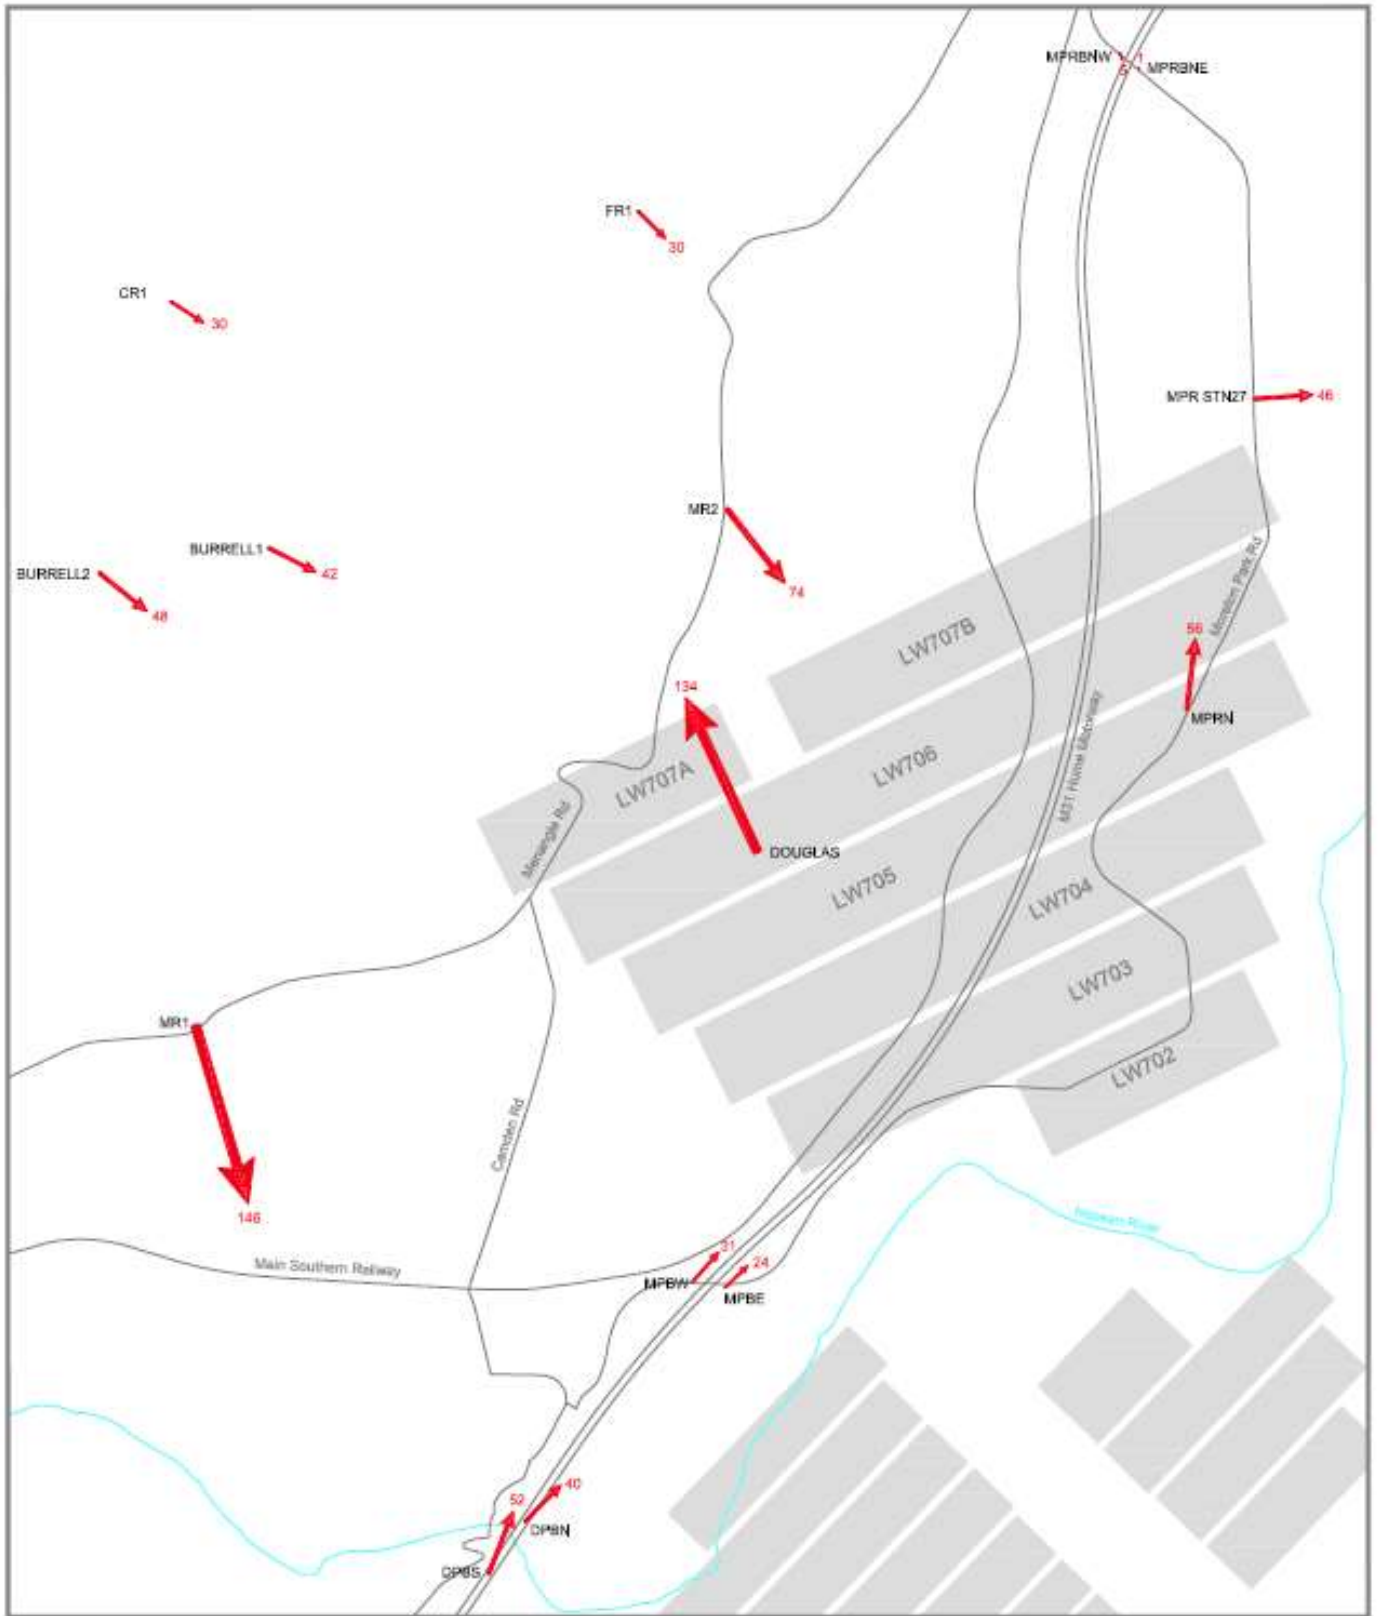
MPRBNW
2
1
MPRBNE

FR1
30

CR1
30

MPR STN27
46

MR2
74

BURRELL1
42

BURRELL2
48

LW707B

Moreton Park Rd

56

134

MPRN

LW706

LW707A

M31 Hume Motorway

Menangle Rd

DOUGLAS

LW705

LW704

LW703

MR1

LW702

Camden Rd

146

Nepean River

21
24

Main Southern Railway

MPBW
MPBE

52
40
DPBN
DPBS